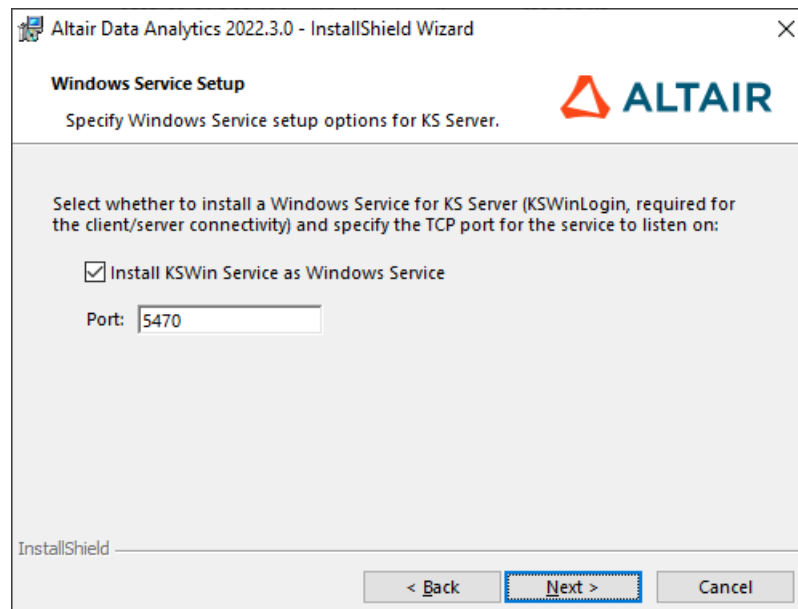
Altair Data Analytics 2022.3.0 - InstallShield Wizard

Windows Service Setup

Specify Windows Service setup options for KS Server.

ALTAIR

Select whether to install a Windows Service for KS Server (KSWinLogin, required for the client/server connectivity) and specify the TCP port for the service to listen on:

Install KSWin Service as Windows Service

Port: 5470

InstallShield

< Back

Next >

Cancel